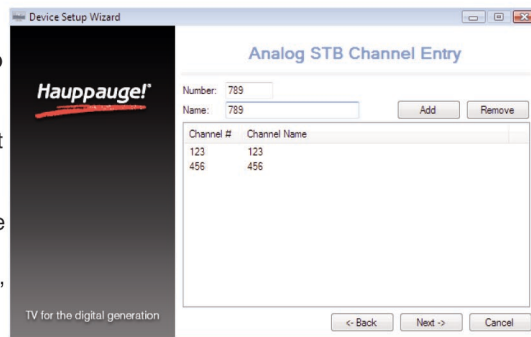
Device Setup Wizard

Hauppauge!

TV for the digital generation

Analog STB Channel Entry

Number: 789
Name: 789

Add Remove

| Channel # | Channel Name |
|---|---|
| 123 | 123 |
| 456 | 456 |

<- Back Next -> Cancel